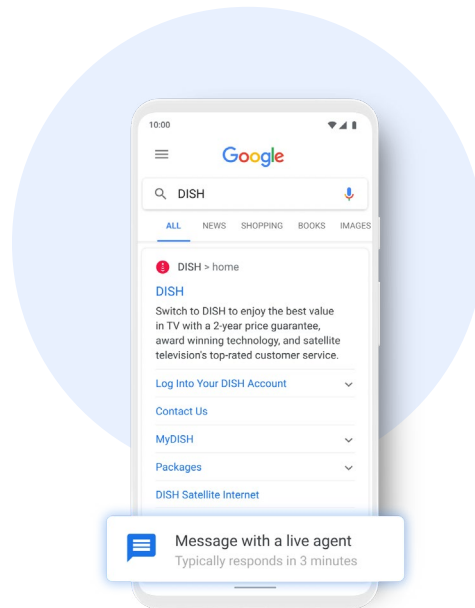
10:00

Google

DISH

ALL NEWS SHOPPING BOOKS IMAGES

DISH > home

DISH

Switch to DISH to enjoy the best value in TV with a 2-year price guarantee, award winning technology, and satellite television's top-rated customer service.

Log Into Your DISH Account

Contact Us

MyDISH

Packages

DISH Satellite Internet

Message with a live agent
Typically responds in 3 minutes